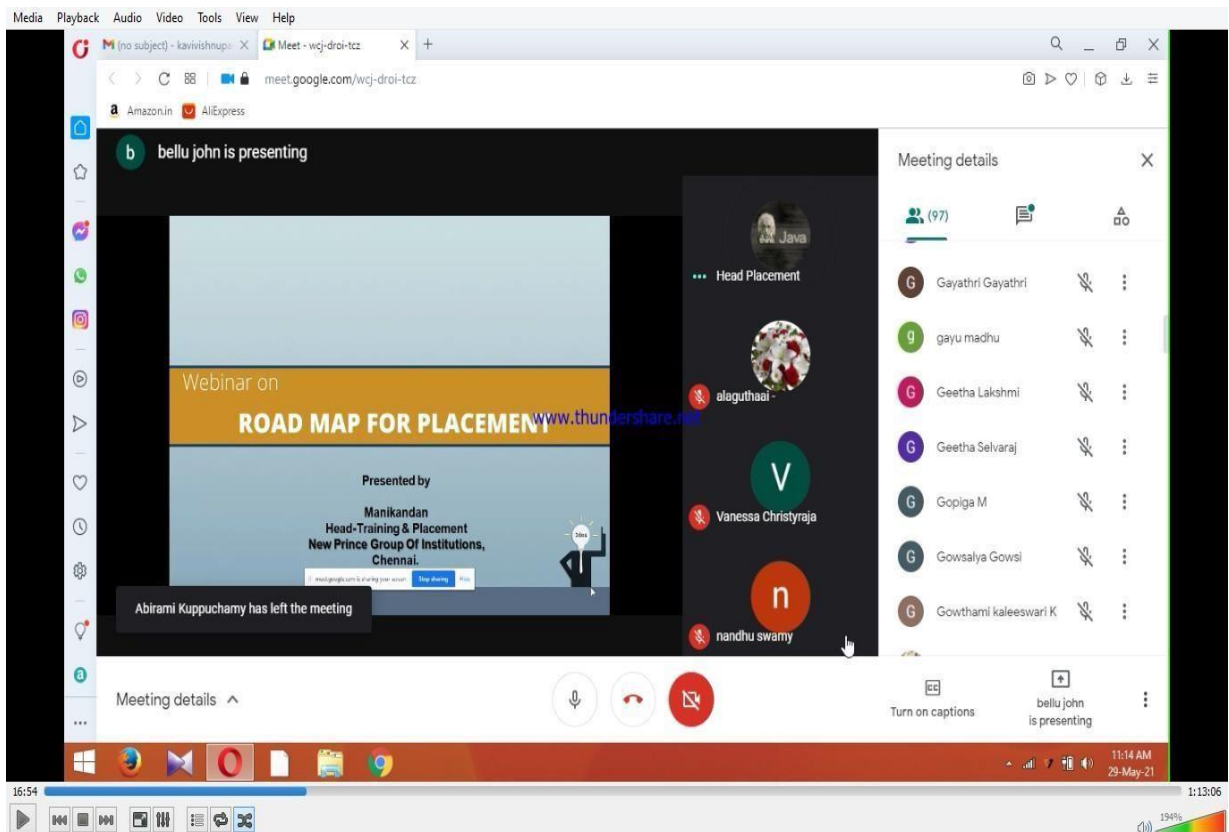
Media Playback Audio Video Tools View Help

(no subject) - kavivishnupa × Meet - wcj-droi-tcz × +

meet.google.com/wcj-droi-tcz

Amazon.in AliExpress

b bellu john is presenting

Webinar on

ROAD MAP FOR PLACEMENT

www.thundershare.net

Presented by

Manikandan
Head-Training & Placement
New Prince Group Of Institutions,
Chennai.

meet.google.com is sharing your screen. Stop sharing Hide

Abirami Kuppuchamy has left the meeting

Java

Head Placement

alaguthaai -

V

Vanessa Christyraja

n

nandhu swamy

Meeting details ×

(97)

G Gayathri Gayathri

g gayu madhu

G Geetha Lakshmi

G Geetha Selvaraj

G Gopiga M

G Gowsalya Gowsi

G Gowthami kaleeswari K

Meeting details ^

Turn on captions

bellu john is presenting

11:14 AM
29-May-21

16:54

1:13:06

194%